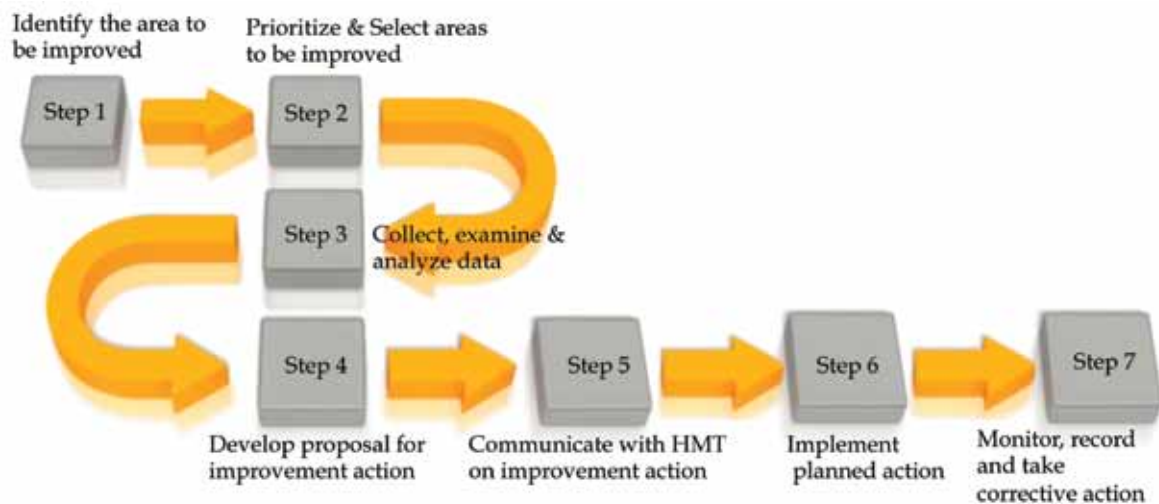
Identify the area to be improved

Prioritize & Select areas to be improved

Step 1

Step 2

Step 3

Collect, examine & analyze data

Step 4

Step 5

Step 6

Step 7

Develop proposal for improvement action

Communicate with HMT on improvement action

Implement planned action

Monitor, record and take corrective action